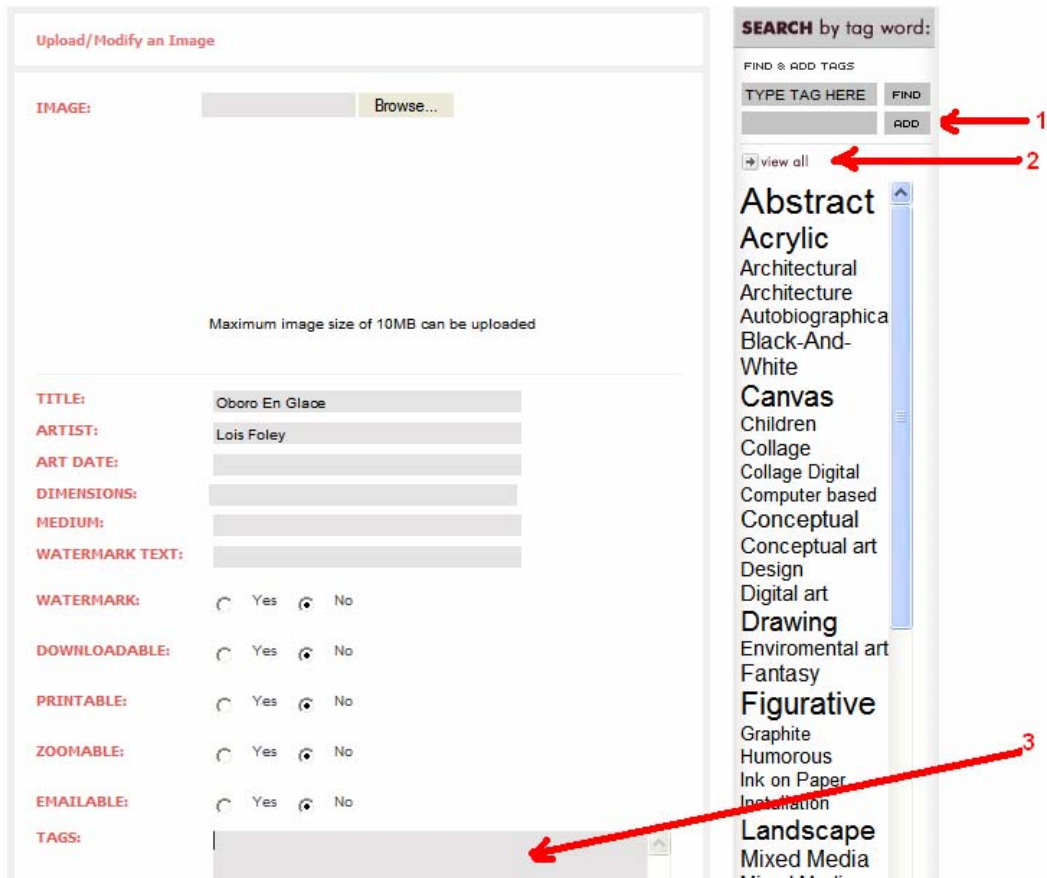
Upload/Modify an Image

IMAGE: Browse...

Maximum image size of 10MB can be uploaded

TITLE: Oboro En Glace
ARTIST: Lois Foley
ART DATE:
DIMENSIONS:
MEDIUM:
WATERMARK TEXT:
WATERMARK: Yes No
DOWNLOADABLE: Yes No
PRINTABLE: Yes No
ZOOMABLE: Yes No
EMAILABLE: Yes No
TAGS:

SEARCH by tag word:
FIND & ADD TAGS
TYPE TAG HERE FIND
ADD
1
view all
2

Abstract
Acrylic
Architectural
Architecture
Autobiographica
Black-And-White
Canvas
Children
Collage
Collage Digital
Computer based
Conceptual
Conceptual art
Design
Digital art
Drawing
Enviromental art
Fantasy
Figurative
Graphite
Humorous
Ink on Paper
Installation
Landscape
Mixed Media
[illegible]

3